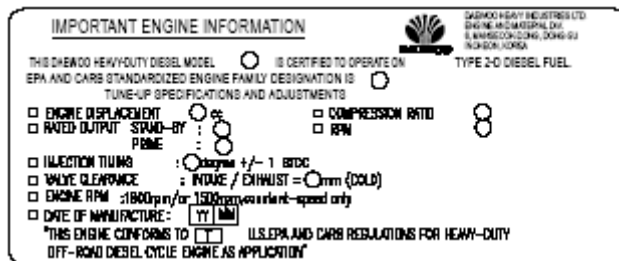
IMPORTANT ENGINE INFORMATION

DAEWOO HEAVY INDUSTRIES LTD. ENGINE MATERIAL DIV. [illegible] INCHEON, KOREA

DAEWOO

THIS DAEWOO HEAVY-DUTY DIESEL MODEL ○ IS CERTIFIED TO OPERATE ON TYPE 2-D DIESEL FUEL.

EPA AND CARB STANDARDIZED ENGINE FAMILY DESIGNATION IS ○

TUNE-UP SPECIFICATIONS AND ADJUSTMENTS

☐ ENGINE DISPLACEMENT ○ cc

☐ COMPRESSION RATIO ○

☐ RATED OUTPUT STAND-BY : ○

PRIME : ○

☐ RPM ○

☐ INJECTION TIMING : ○ degree +/- 1 BTDC

☐ VALVE CLEARANCE : INTAKE / EXHAUST = ○ mm (COLD)

☐ ENGINE RPM : 1800rpm/or 1500rpm constant-speed only

☐ DATE OF MANUFACTURE : YY MM

"THIS ENGINE CONFORMS TO ☐ U.S.EPA AND CARB REGULATIONS FOR HEAVY-DUTY OFF-ROAD DIESEL CYCLE ENGINE AS APPLICATION"